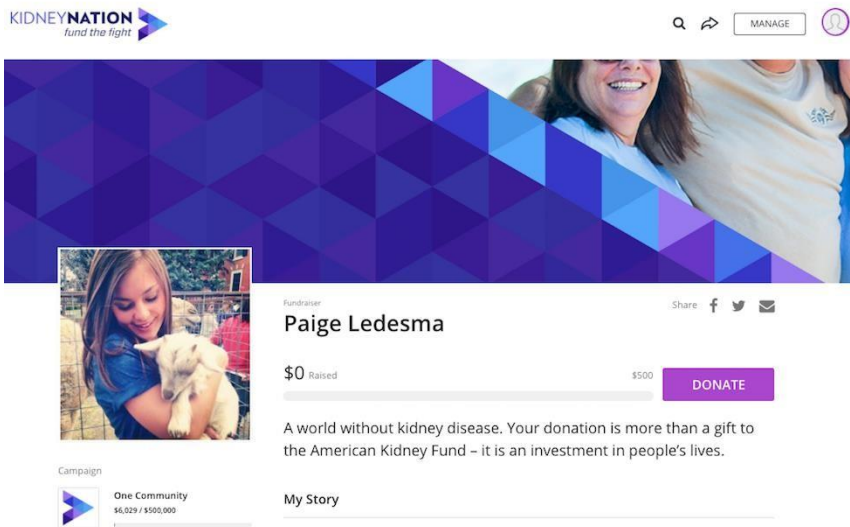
KIDNEYNATION
fund the fight

MANAGE

Fundraiser

Paige Ledesma

Share

$0 Raised

$500

DONATE

A world without kidney disease. Your donation is more than a gift to the American Kidney Fund – it is an investment in people's lives.

Campaign

One Community
$6,029 / $500,000

My Story